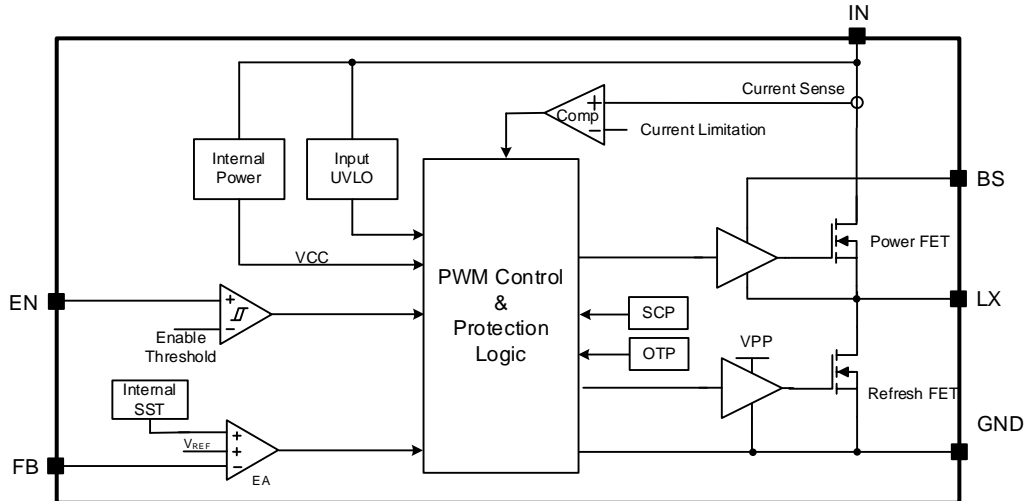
IN

Current Sense

Comp

+

−

Current Limitation

Internal Power

Input UVLO

BS

Power FET

VCC

PWM Control & Protection Logic

EN

+

−

Enable Threshold

LX

SCP

VPP

OTP

Refresh FET

Internal SST

GND

$V_{REF}$

+

+

−

FB

EA